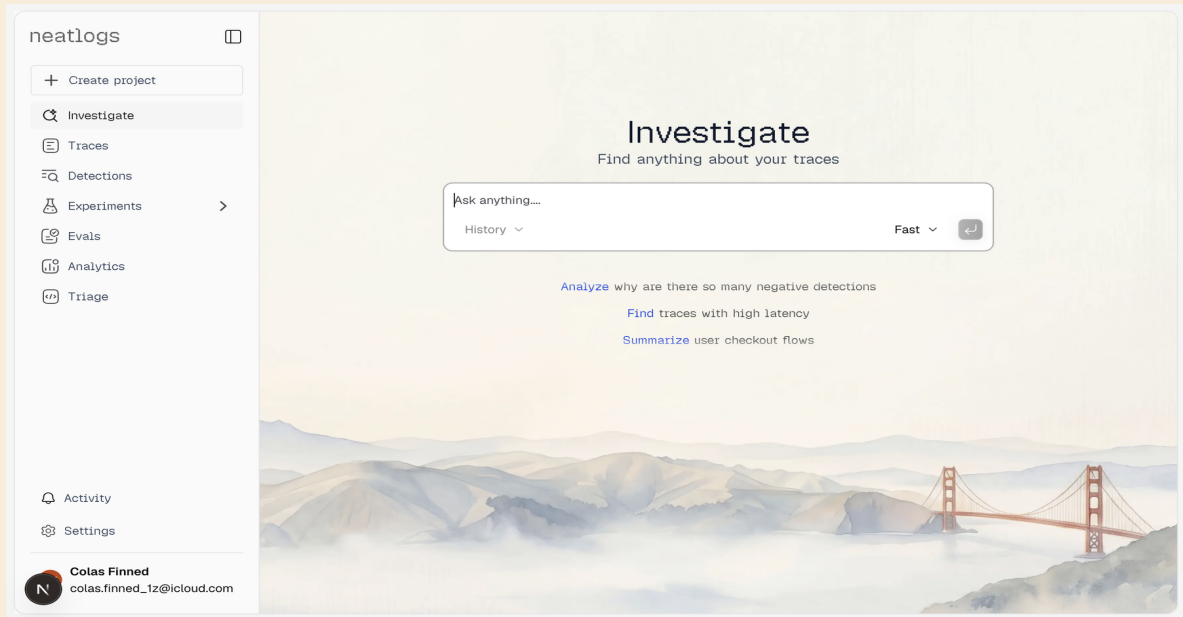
neatlogs

+ Create project

Investigate

Traces

Detections

Experiments

Evals

Analytics

Triage

Activity

Settings

Colas Finned
colas.finned_1z@icloud.com

N

Investigate
Find anything about your traces

Ask anything....

History

Fast

Analyze why are there so many negative detections

Find traces with high latency

Summarize user checkout flows